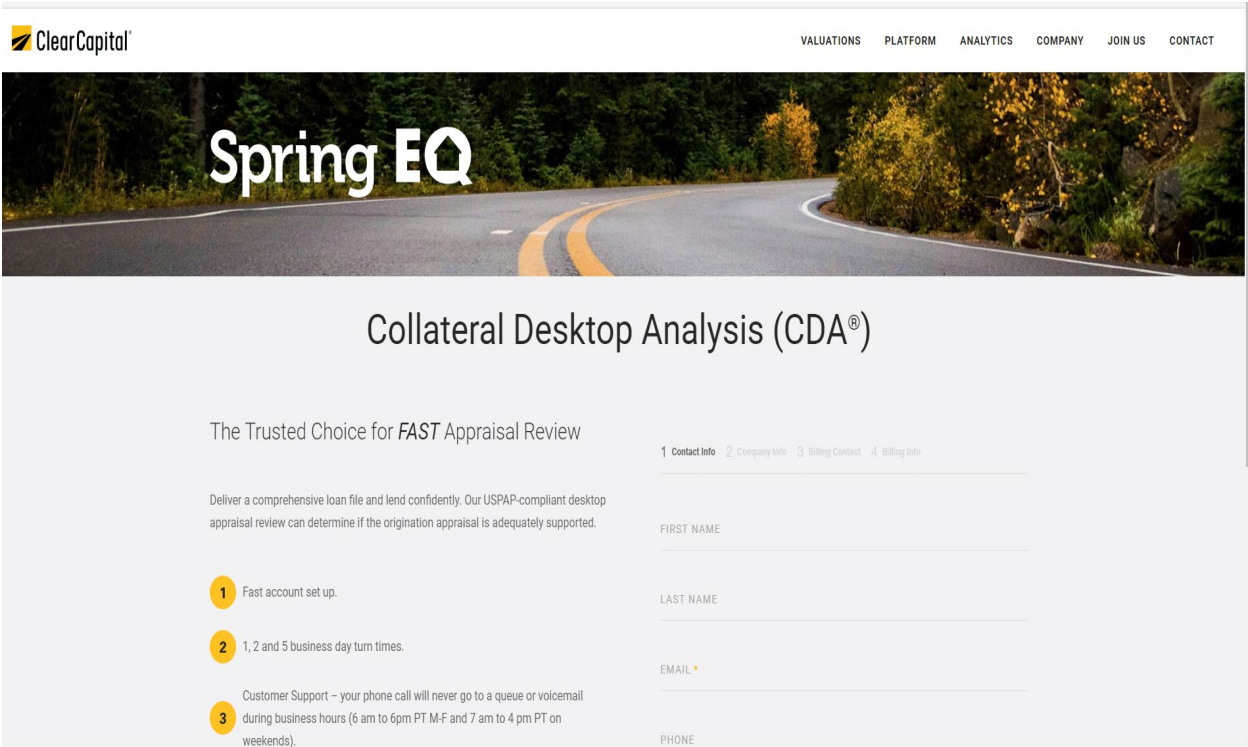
ClearCapital®

VALUATIONS PLATFORM ANALYTICS COMPANY JOIN US CONTACT

Spring EQ

Collateral Desktop Analysis (CDA®)

The Trusted Choice for *FAST* Appraisal Review

Deliver a comprehensive loan file and lend confidently. Our USPAP-compliant desktop appraisal review can determine if the origination appraisal is adequately supported.

1 Fast account set up.

2 1, 2 and 5 business day turn times.

3 Customer Support – your phone call will never go to a queue or voicemail during business hours (6 am to 6pm PT M-F and 7 am to 4 pm PT on weekends).

1 Contact Info 2 Company Info 3 Billing Contact 4 Billing Info

FIRST NAME

LAST NAME

EMAIL *

PHONE